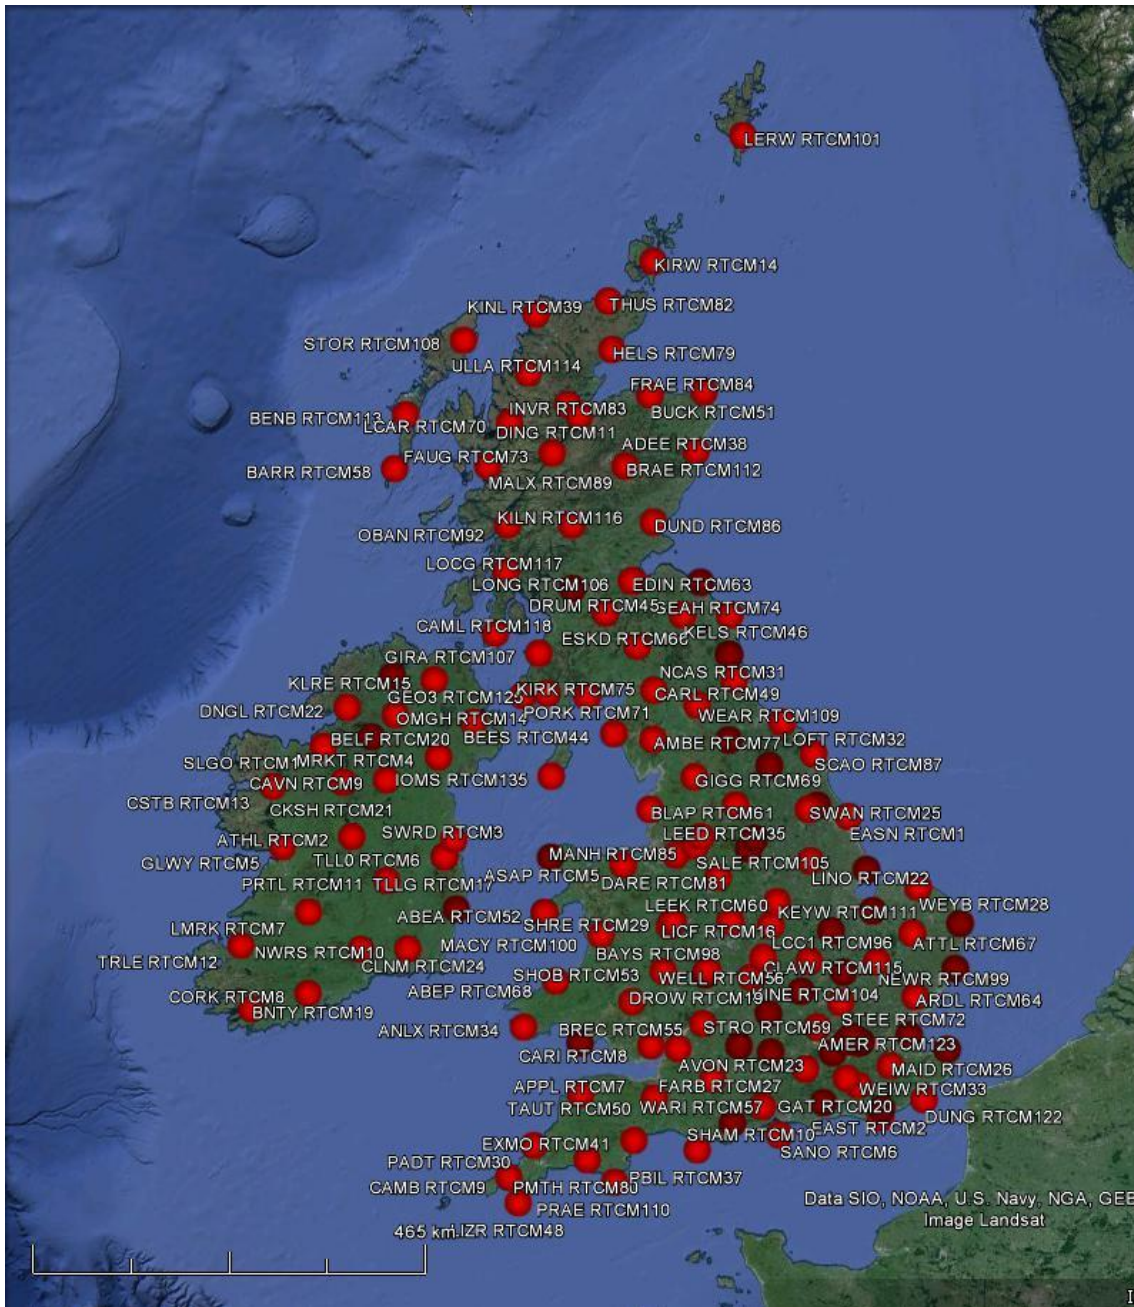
LERW RTCM101
KIRW RTCM14
KINL RTCM39
THUS RTCM82
STOR RTCM108
ULLA RTCM114
HELS RTCM79
FRAE RTCM84
INVR RTCM83
BUCK RTCM51
BENB RTCM113
LCAR RTCM70
DING RTCM11
ADEE RTCM38
FAUG RTCM73
BRAE RTCM112
BARR RTCM58
MALX RTCM89
KILN RTCM116
DUND RTCM86
OBAN RTCM92
LOCG RTCM117
LONG RTCM106
EDIN RTCM63
DRUM RTCM45
GEAH RTCM74
CAML RTCM118
ESKD RTCM66
KELS RTCM46
GIRA RTCM107
NCAS RTCM31
KLRE RTCM15
KIRK RTCM75
CARL RTCM49
GEO3 RTCM125
DNGL RTCM22
OMGH RTCM14
PORK RTCM71
WEAR RTCM109
BELF RTCM20
BEES RTCM44
AMBE RTCM77
LOFT RTCM32
SLGO RTCM1
MRKT RTCM4
SCAO RTCM87
CAVN RTCM9
IOMS RTCM135
GIGG RTCM69
CSTB RTCM13
CKSH RTCM21
BLAP RTCM61
SWAN RTCM25
LEED RTCM35
EASN RTCM1
ATHL RTCM2
SWRD RTCM3
GLWY RTCM5
TLL0 RTCM6
MANH RTCM85
SALE RTCM105
ASAP RTCM5
LINO RTCM22
PRTL RTCM11
TLLG RTCM17
DARE RTCM81
LEEK RTCM60
WEYB RTCM28
ABEA RTCM52
KEYW RTCM111
SHRE RTCM29
LICF RTCM16
LMRK RTCM7
ATTL RTCM67
MACY RTCM100
LCC1 RTCM96
NWRS RTCM10
BAYS RTCM98
CLAW RTCM115
TRLE RTCM12
CLNM RTCM24
SHOB RTCM53
WELL RTCM56
NEWR RTCM99
ABEP RTCM68
CORK RTCM8
DROW RTCM19
SINE RTCM104
ARDL RTCM64
BNTY RTCM19
STEE RTCM72
ANLX RTCM34
BREC RTCM55
STRO RTCM59
AMER RTCM123
CARI RTCM8
AVON RTCM23
MAID RTCM26
APPL RTCM7
FARB RTCM27
WEIW RTCM33
TAUT RTCM50
WARI RTCM57
GAT RTCM20
DUNG RTCM122
EXMO RTCM41
SHAM RTCM10
EAST RTCM2
PADT RTCM30
SANO RTCM6
PBIL RTCM37
CAMB RTCM9
PMTH RTCM80
Data SIO, NOAA, U.S. Navy, NGA, GEB
PRAE RTCM110
Image Landsat
465 km
LIZR RTCM48